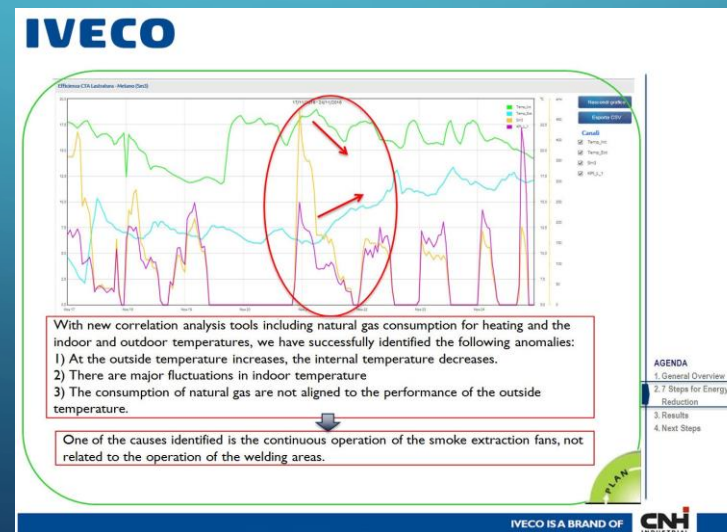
IVECO

Efficienza CTA Lastratura - Metano (Set3)

Nascondi grafico
Esporta CSV

Canali
Temp_Int
Temp_Est
SH3
RPL3_T

With new correlation analysis tools including natural gas consumption for heating and the indoor and outdoor temperatures, we have successfully identified the following anomalies:
1) At the outside temperature increases, the internal temperature decreases.
2) There are major fluctuations in indoor temperature
3) The consumption of natural gas are not aligned to the performance of the outside temperature.

One of the causes identified is the continuous operation of the smoke extraction fans, not related to the operation of the welding areas.

AGENDA
1. General Overview
2.7 Steps for Energy Reduction
3. Results
4. Next Steps

PLAN

IVECO IS A BRAND OF CNH INDUSTRIAL